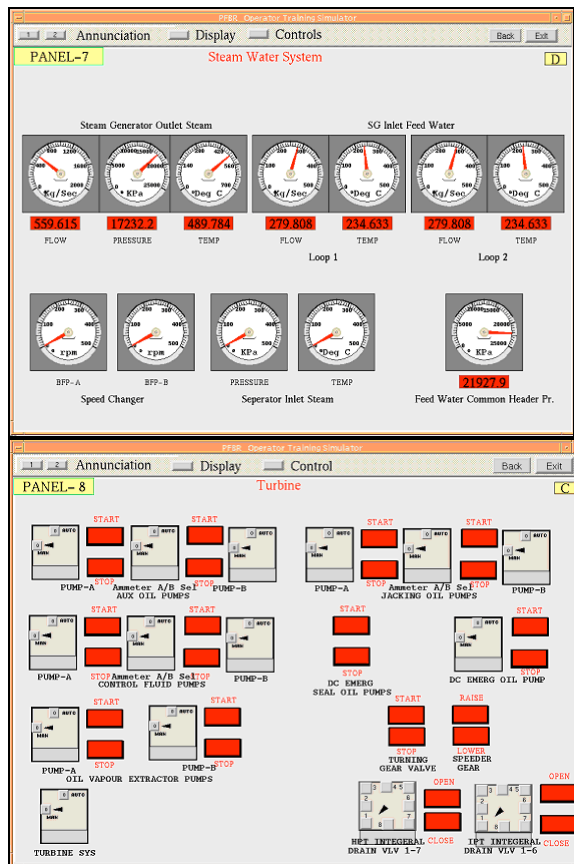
PFBR Operator Training Simulator

1 2 Annunciation Display Controls Back Exit

PANEL-7

Steam Water System

D

Steam Generator Outlet Steam

SG Inlet Feed Water

Kg/Sec KPa Deg C Kg/Sec Deg C Kg/Sec Deg C

559.615 17232.2 489.784 279.808 234.633 279.808 234.633

FLOW PRESSURE TEMP FLOW TEMP FLOW TEMP

Loop 1 Loop 2

rpm rpm KPa Deg C KPa

21927.9

BFP-A BFP-B PRESSURE TEMP

Speed Changer

Seperator Inlet Steam

Feed Water Common Header Pr.

PFBR Operator Training Simulator

1 2 Annunciation Display Control Back Exit

PANEL- 8

Turbine

C

START STOP START STOP START STOP START STOP

PUMP-A Ammeter A/B Sel PUMP-B
AUX OIL PUMPS

PUMP-A Ammeter A/B Sel PUMP-B
JACKING OIL PUMPS

START STOP START STOP

PUMP-A Ammeter A/B Sel PUMP-B
CONTROL FLUID PUMPS

START STOP
DC EMERG SEAL OIL PUMPS

START STOP
DC EMERG OIL PUMP

START STOP START STOP
PUMP-A PUMP-B
OIL VAPOUR EXTRACTOR PUMPS

START STOP
TURNING GEAR VALVE

RAISE LOWER
SPEEDER GEAR

TURBINE SYS

OPEN CLOSE
HPT INTEGRAL DRAIN VLV 1-7

OPEN CLOSE
IPT INTEGRAL DRAIN VLV 1-6